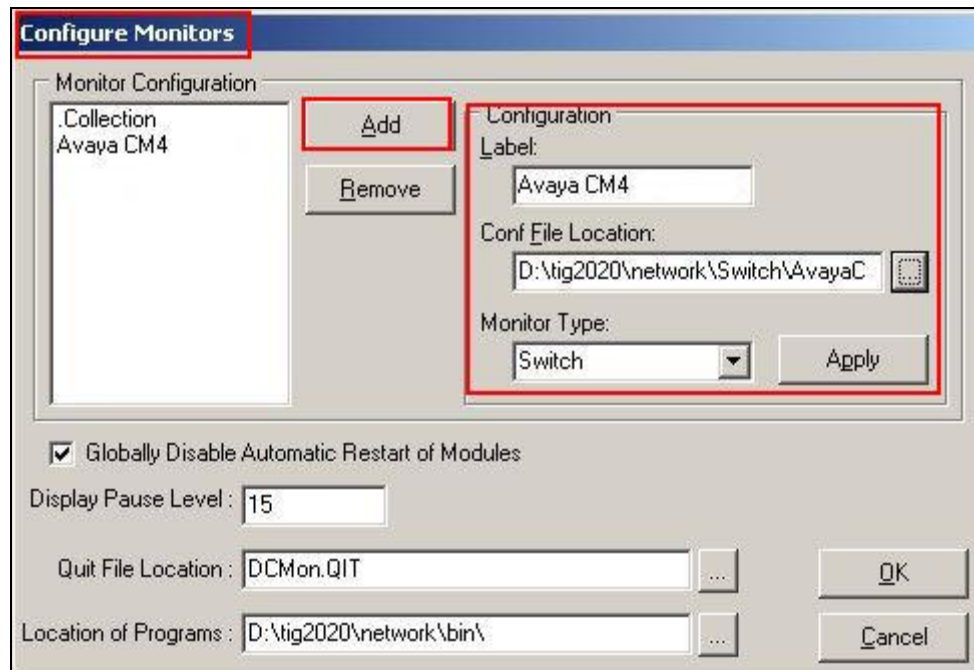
Configure Monitors

Monitor Configuration

.Collection
Avaya CM4

Add

Remove

Configuration

Label:

Avaya CM4

Conf File Location:

D:\tig2020\network\Switch\AvayaC

...

Monitor Type:

Switch

Apply

Globally Disable Automatic Restart of Modules

Display Pause Level : 15

Quit File Location : DCMon.QIT

...

OK

Location of Programs : D:\tig2020\network\bin\

...

Cancel